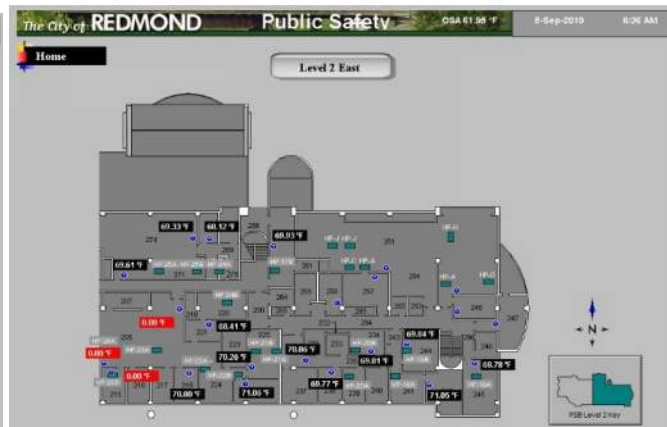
The City of REDMOND Public Safety OSA 61.96 °F 6-Sep-2019 6:06 AM

Home

Level 2 East

69.33 °F
60.12 °F
69.93 °F
69.61 °F
0.00 °F
68.41 °F
0.00 °F
70.26 °F
70.86 °F
69.84 °F
0.00 °F
68.77 °F
69.81 °F
68.78 °F
70.80 °F
71.05 °F
71.05 °F

274
251
254
271
207
205
217
246
247
211
213
215
216
224
237
238
241

N

PSB Level 2 Key